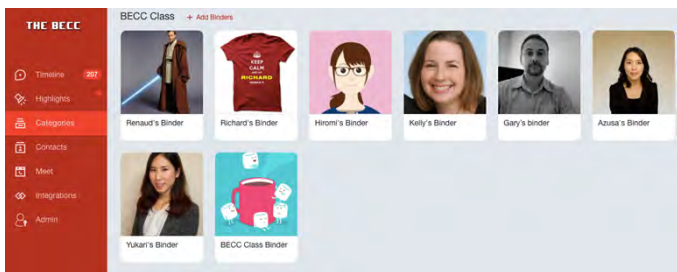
THE BECC

Timeline 207
Highlights
Categories
Contacts
Meet
Integrations
Admin

BECC Class + Add Binders

KEEP CALM AND LET RICHARD HANDLE IT

Renaud's Binder
Richard's Binder
Hiromi's Binder
Kelly's Binder
Gary's binder
Azusa's Binder
Yukari's Binder
BECC Class Binder